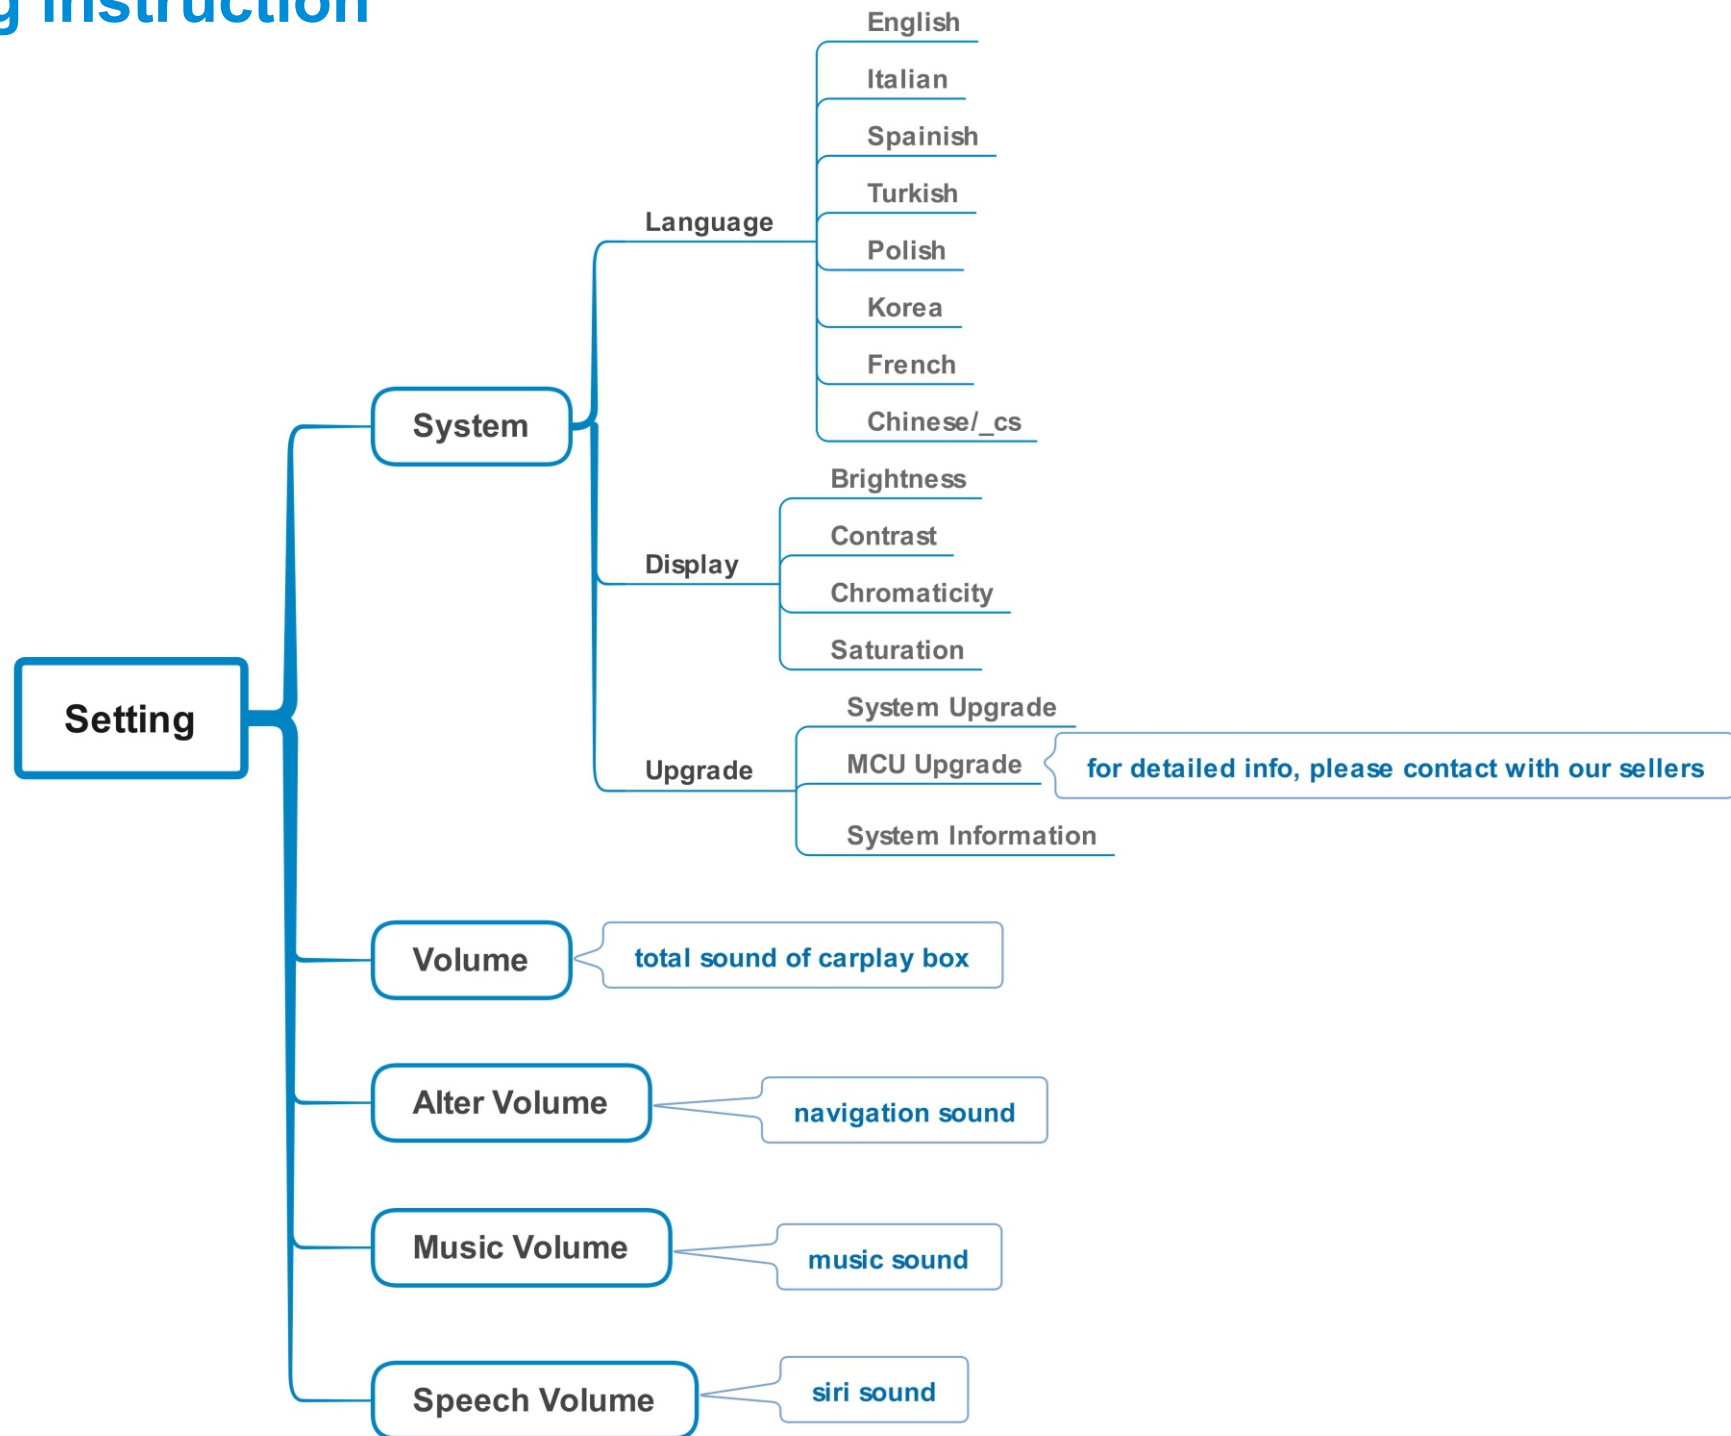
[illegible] instruction

Setting

System

Language

English

Italian

Spainish

Turkish

Polish

Korea

French

Chinese/_cs

Display

Brightness

Contrast

Chromaticity

Saturation

Upgrade

System Upgrade

MCU Upgrade

for detailed info, please contact with our sellers

System Information

Volume

total sound of carplay box

Alter Volume

navigation sound

Music Volume

music sound

Speech Volume

siri sound